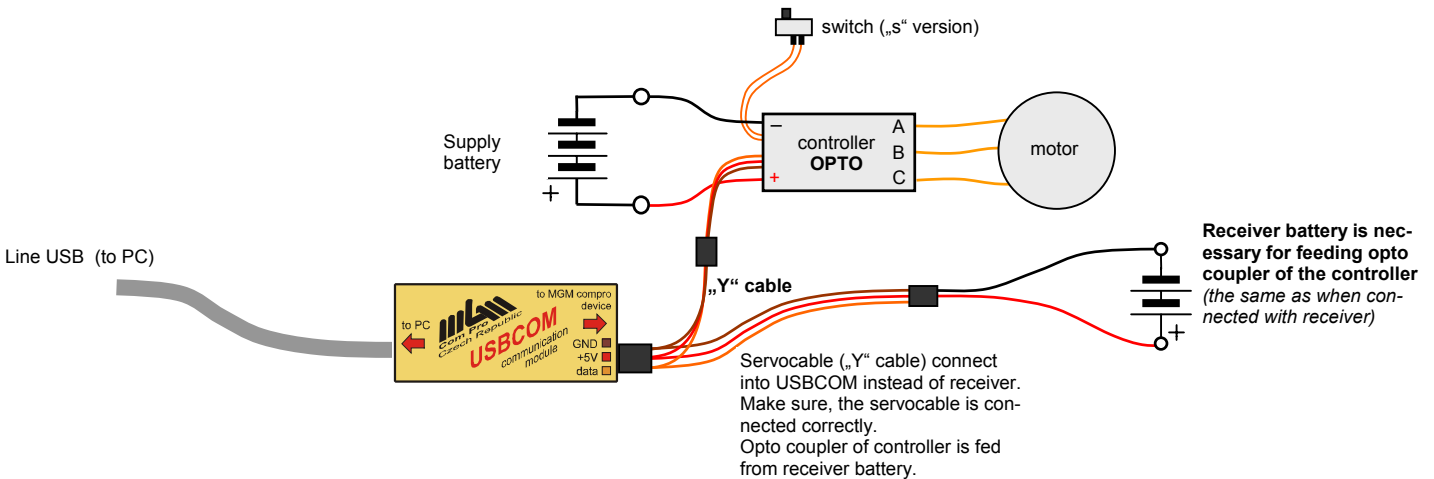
switch („s“ version)

Supply battery

+

−

controller
OPTO

+

A
B
C

motor

Line USB (to PC)

„Y“ cable

Receiver battery is necessary for feeding opto coupler of the controller
(the same as when connected with receiver)

+

to PC

MGM
Com Pro
Czech Republic

USBCOM
communication module

to MGM compro device

GND
+5V
data

Servocable („Y“ cable) connect into USBCOM instead of receiver.
Make sure, the servocable is connected correctly.
Opto coupler of controller is fed from receiver battery.